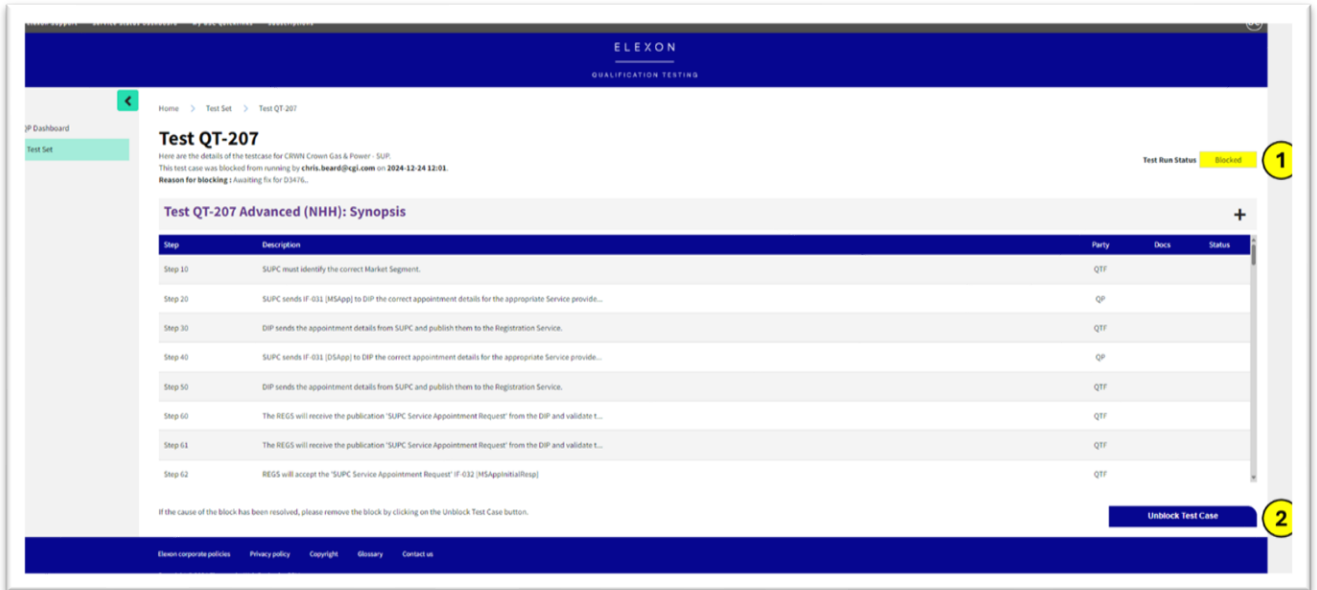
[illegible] Support Service Status Dashboard My Q&A Queries Subscriptions

ELEXON

QUALIFICATION TESTING

QP Dashboard

Test Set

Home > Test Set > Test QT-207

Test QT-207

Here are the details of the testcase for CRWN Crown Gas & Power - SUP.

This test case was blocked from running by chris.beard@cgi.com on 2024-12-24 12:01.

Reason for blocking : Awaiting fix for D3476..

Test Run Status Blocked

1

Test QT-207 Advanced (NHH): Synopsis

+

| Step | Description | Party | Docs | Status |
|---|---|---|---|---|
| Step 10 | SUPC must identify the correct Market Segment. | QTF | | |
| Step 20 | SUPC sends IF-031 [MSApp] to DIP the correct appointment details for the appropriate Service provide... | QP | | |
| Step 30 | DIP sends the appointment details from SUPC and publish them to the Registration Service. | QTF | | |
| Step 40 | SUPC sends IF-031 [DSApp] to DIP the correct appointment details for the appropriate Service provide... | QP | | |
| Step 50 | DIP sends the appointment details from SUPC and publish them to the Registration Service. | QTF | | |
| Step 60 | The REGS will receive the publication 'SUPC Service Appointment Request' from the DIP and validate t... | QTF | | |
| Step 61 | The REGS will receive the publication 'SUPC Service Appointment Request' from the DIP and validate t... | QTF | | |
| Step 62 | REGS will accept the 'SUPC Service Appointment Request' IF-032 [MSAppInitialResp] | QTF | | |

If the cause of the block has been resolved, please remove the block by clicking on the Unblock Test Case button.

Unblock Test Case

2

Elexon corporate policies Privacy policy Copyright Glossary Contact us